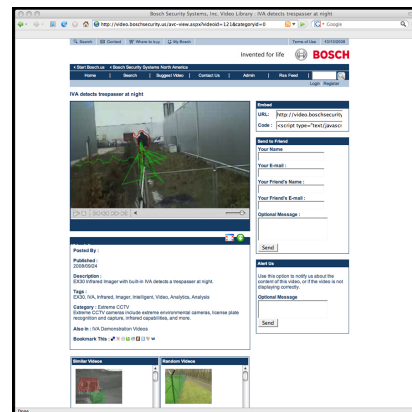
Bosch Security Systems, Inc. Video Library : IVA detects trespasser at night

http://video.boschsecurity.us/avc-view.aspx?videoid=121&categoryid=0

Google

Search | Contact | Where to buy | My Bosch

Terms of Use | 10/13/2008

Invented for life

BOSCH

» Start Bosch.us » Bosch Security Systems North America

Home | Search | Suggest Video | Contact Us | Admin | Rss Feed

Login Register

IVA detects trespasser at night

Embed

URL: http://video.boschsecurity

Code: <script type="text/javascr

Send to Friend

Your Name

Your E-mail :

Your Friend's Name :

Your Friend's E-mail :

Optional Message :

Send

Alert Us

Use this option to notify us about the content of this video, or if the video is not displaying correctly.

Optional Message

Send

Posted By :

Published :
2008/09/24

Description :
EX30 Infrared Imager with built-in IVA detects a trespasser at night.

Tags :
EX30, IVA, Infrared, Imager, Intelligent, Video, Analytics, Analysis

Category : Extreme CCTV
Extreme CCTV cameras include extreme environmental cameras, license plate recognition and capture, infrared capabilities, and more.

Also In : IVA Demonstration Videos

Bookmark This :

Similar Videos

Random Videos

Done